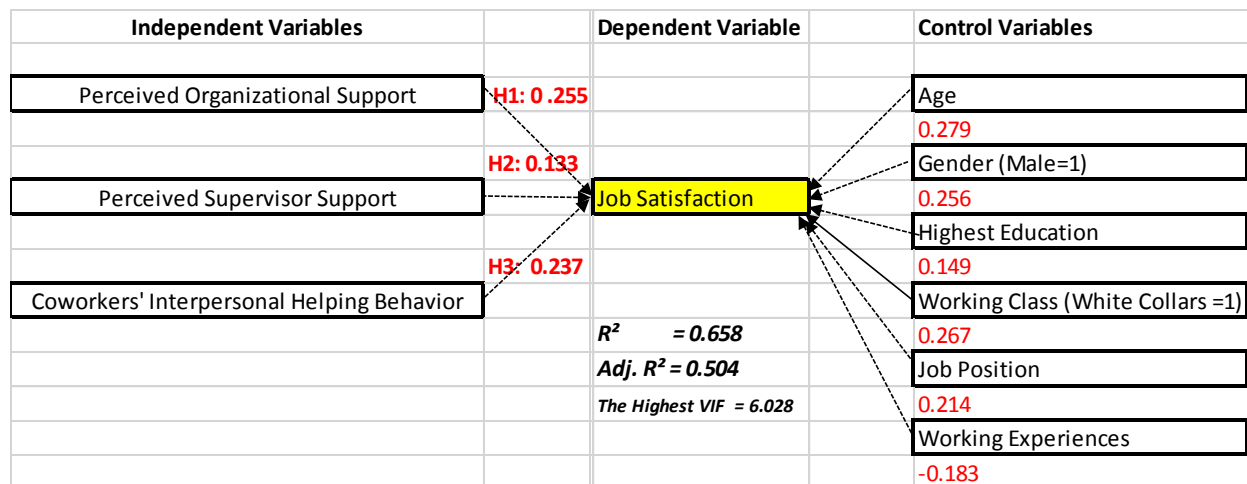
Independent Variables

Dependent Variable

Control Variables

Perceived Organizational Support

H1: 0 .255

Age

0.279

H2: 0.133

Gender (Male=1)

Perceived Supervisor Support

Job Satisfaction

0.256

Highest Education

H3: 0.237

0.149

Coworkers' Interpersonal Helping Behavior

Working Class (White Collars =1)

$R^2$ = 0.658

0.267

Adj. $R^2$ = 0.504

Job Position

The Highest VIF = 6.028

0.214

Working Experiences

-0.183